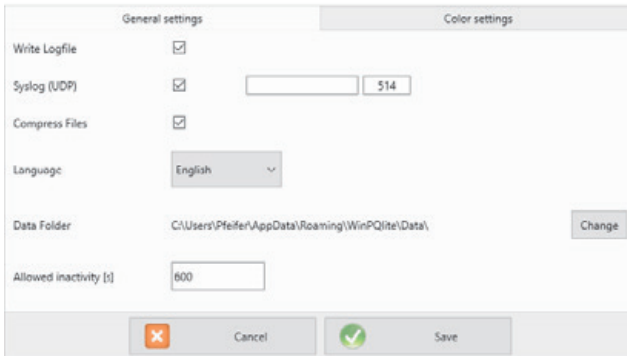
General settings

Color settings

Write Logfile

Syslog (UDP)

514

Compress Files

Language

English

Data Folder

C:\Users\Pfeifer\AppData\Roaming\WinPQlite\Data\

Change

Allowed inactivity [s]

600

Cancel

Save